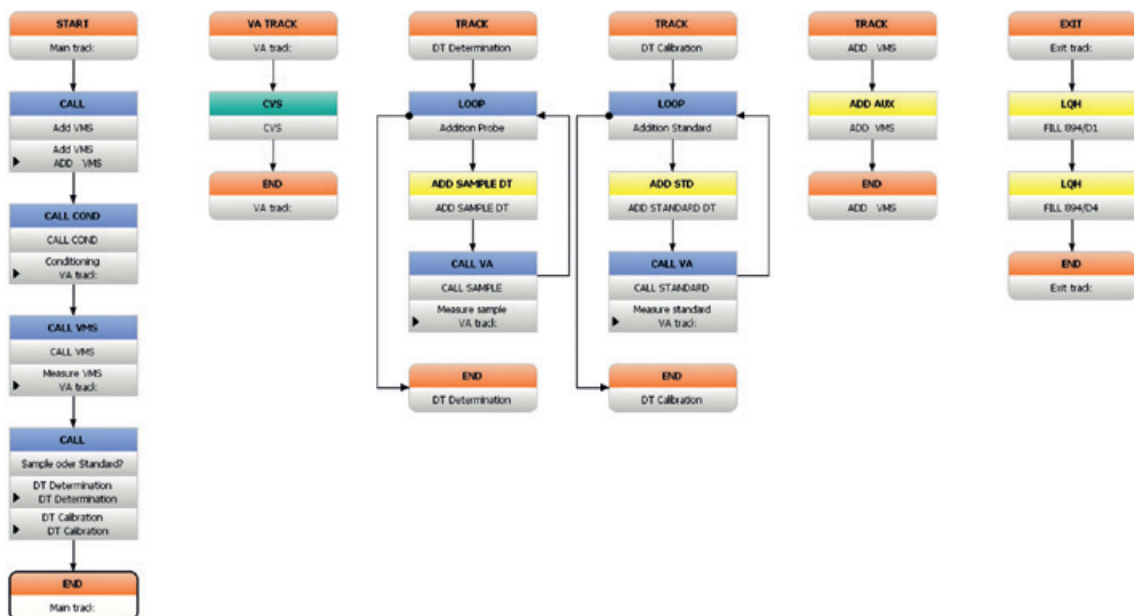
START
Main track:

CALL
Add VMS
Add VMS
ADD VMS

CALL COND
CALL COND
Conditioning
VA track:

CALL VMS
CALL VMS
Measure VMS
VA track:

CALL
Sample oder Standard?
DT Determination
DT Determination
DT Calibration
DT Calibration

END
Main track:

VA TRACK
VA track:

CVS
CVS

END
VA track:

TRACK
DT Determination

LOOP
Addition Probe

ADD SAMPLE DT
ADD SAMPLE DT

CALL VA
CALL SAMPLE
Measure sample
VA track:

END
DT Determination

TRACK
DT Calibration

LOOP
Addition Standard

ADD STD
ADD STANDARD DT

CALL VA
CALL STANDARD
Measure standard
VA track:

END
DT Calibration

TRACK
ADD VMS

ADD AUX
ADD VMS

END
ADD VMS

EXIT
Exit track:

LQH
FILL 894/D1

LQH
FILL 894/D4

END
Exit track: